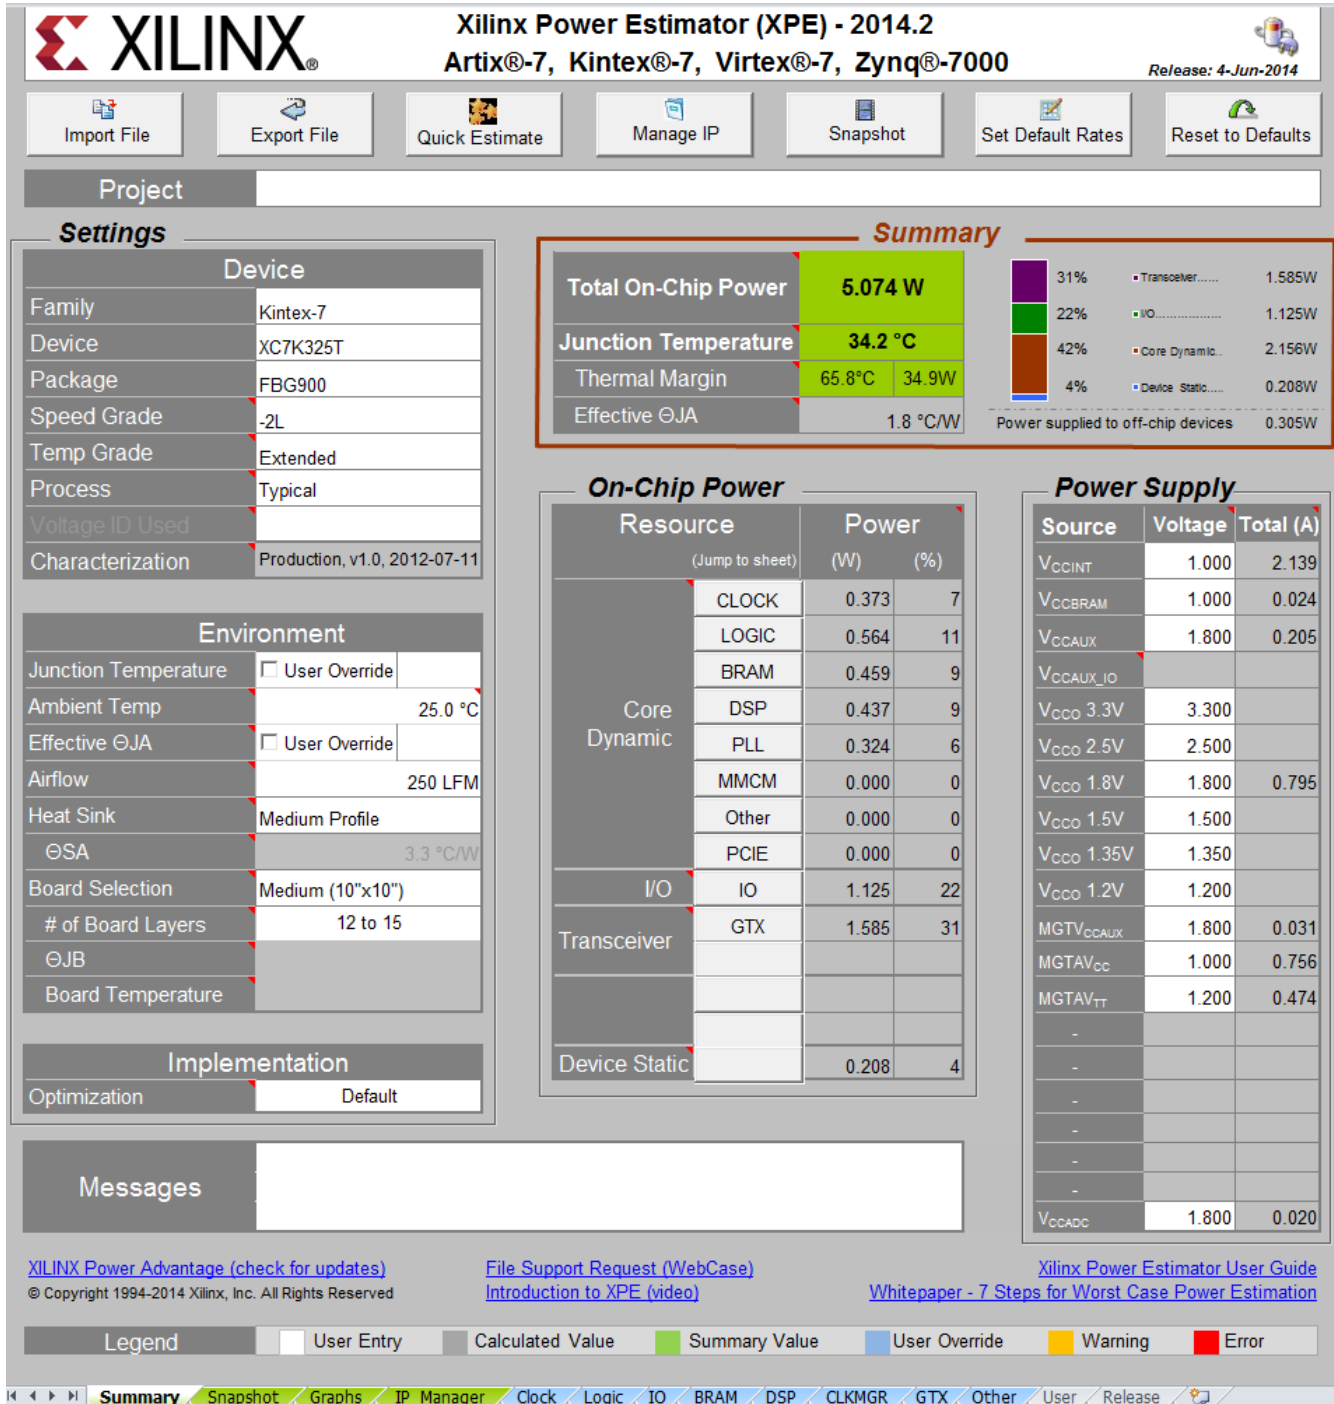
XILINX®

Xilinx Power Estimator (XPE) - 2014.2
Artix®-7, Kintex®-7, Virtex®-7, Zynq®-7000

Release: 4-Jun-2014

Import File | Export File | Quick Estimate | Manage IP | Snapshot | Set Default Rates | Reset to Defaults

Project

Settings

| Device | |
|---|---|
| Family | Kintex-7 |
| Device | XC7K325T |
| Package | FBG900 |
| Speed Grade | -2L |
| Temp Grade | Extended |
| Process | Typical |
| Voltage ID Used | |
| Characterization | Production, v1.0, 2012-07-11 |

| Environment | |
|---|---|
| Junction Temperature | User Override |
| Ambient Temp | 25.0 °C |
| Effective ΘJA | User Override |
| Airflow | 250 LFM |
| Heat Sink | Medium Profile |
| ΘSA | 3.3 °C/W |
| Board Selection | Medium (10"x10") |
| # of Board Layers | 12 to 15 |
| ΘJB | |
| Board Temperature | |

| Implementation | |
|---|---|
| Optimization | Default |

Summary

| | | |
|---|---|---|
| Total On-Chip Power | 5.074 W | |
| Junction Temperature | 34.2 °C | |
| Thermal Margin | 65.8°C | 34.9W |
| Effective ΘJA | 1.8 °C/W | |

| | | |
|---|---|---|
| 31% | Transceiver........ | 1.585W |
| 22% | I/O................... | 1.125W |
| 42% | Core Dynamic.. | 2.156W |
| 4% | Device Static..... | 0.208W |

Power supplied to off-chip devices 0.305W

On-Chip Power

| Resource (Jump to sheet) | | Power (W) | (%) |
|---|---|---|---|
| Core Dynamic | CLOCK | 0.373 | 7 |
| | LOGIC | 0.564 | 11 |
| | BRAM | 0.459 | 9 |
| | DSP | 0.437 | 9 |
| | PLL | 0.324 | 6 |
| | MMCM | 0.000 | 0 |
| | Other | 0.000 | 0 |
| | PCIE | 0.000 | 0 |
| I/O | IO | 1.125 | 22 |
| Transceiver | GTX | 1.585 | 31 |
| | | | |
| | | | |
| | | | |
| Device Static | | 0.208 | 4 |

Power Supply

| Source | Voltage | Total (A) |
|---|---|---|
| $V_{CCINT}$ | 1.000 | 2.139 |
| $V_{CCBRAM}$ | 1.000 | 0.024 |
| $V_{CCAUX}$ | 1.800 | 0.205 |
| $V_{CCAUX\_IO}$ | | |
| $V_{CCO}$ 3.3V | 3.300 | |
| $V_{CCO}$ 2.5V | 2.500 | |
| $V_{CCO}$ 1.8V | 1.800 | 0.795 |
| $V_{CCO}$ 1.5V | 1.500 | |
| $V_{CCO}$ 1.35V | 1.350 | |
| $V_{CCO}$ 1.2V | 1.200 | |
| $MGTV_{CCAUX}$ | 1.800 | 0.031 |
| $MGTAV_{CC}$ | 1.000 | 0.756 |
| $MGTAV_{TT}$ | 1.200 | 0.474 |
| - | | |
| - | | |
| - | | |
| - | | |
| - | | |
| - | | |
| $V_{CCADC}$ | 1.800 | 0.020 |

Messages

XILINX Power Advantage (check for updates)
© Copyright 1994-2014 Xilinx, Inc. All Rights Reserved
File Support Request (WebCase)
Introduction to XPE (video)
Xilinx Power Estimator User Guide
Whitepaper - 7 Steps for Worst Case Power Estimation

Legend | User Entry | Calculated Value | Summary Value | User Override | Warning | Error

Summary | Snapshot | Graphs | IP Manager | Clock | Logic | IO | BRAM | DSP | CLKMGR | GTX | Other | User | Release